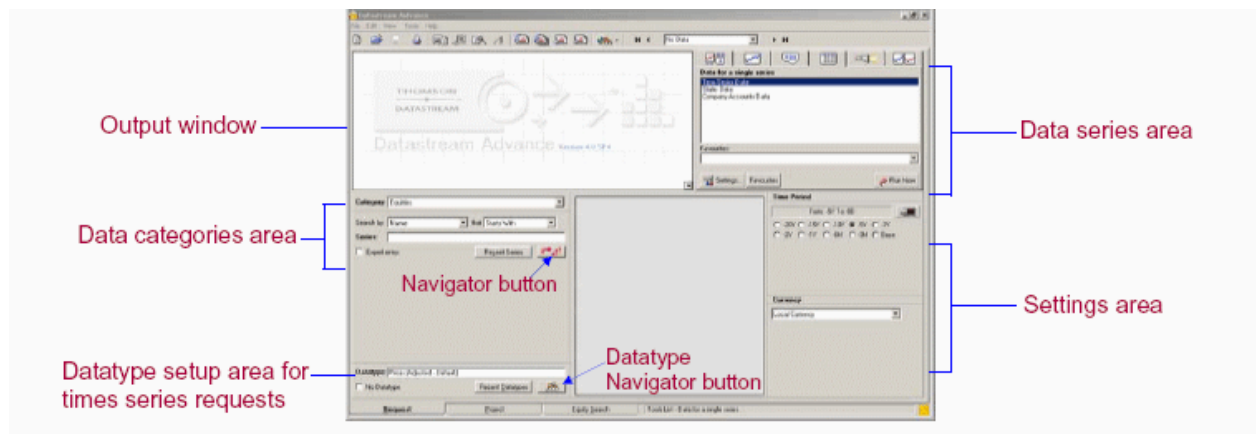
Datastream Advance

File Edit View Tools Help

No Data

THOMSON
DATASTREAM

Datastream Advance Version 4.0 SP4

Data for a single series
Time Series Data
Static Data
Company Accounts Data

Favourites

Settings... Favourites

Run Now

Category Equities

Search by Name
Test Starts With

Series

Expert entry

Recent Series

Time Period

Currency
Local Currency

Datatype Price (Adjusted - Default)

No Datatype

Recent Datatypes

Request

Project

Equity Search

Output window

Data series area

Data categories area

Navigator button

Settings area

Datatype setup area for times series requests

Datatype Navigator button